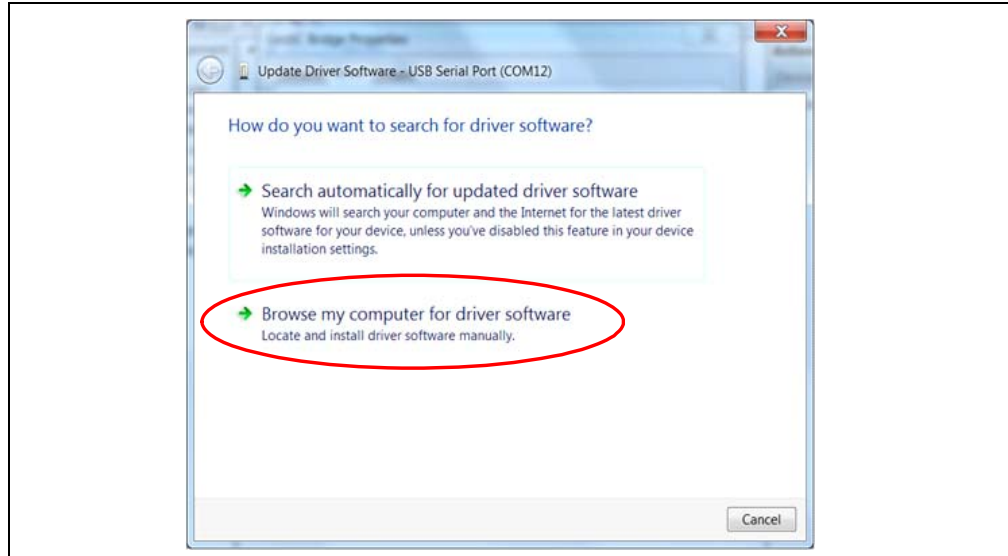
Update Driver Software - USB Serial Port (COM12)

How do you want to search for driver software?

Search automatically for updated driver software
Windows will search your computer and the Internet for the latest driver software for your device, unless you've disabled this feature in your device installation settings.

Browse my computer for driver software
Locate and install driver software manually.

Cancel